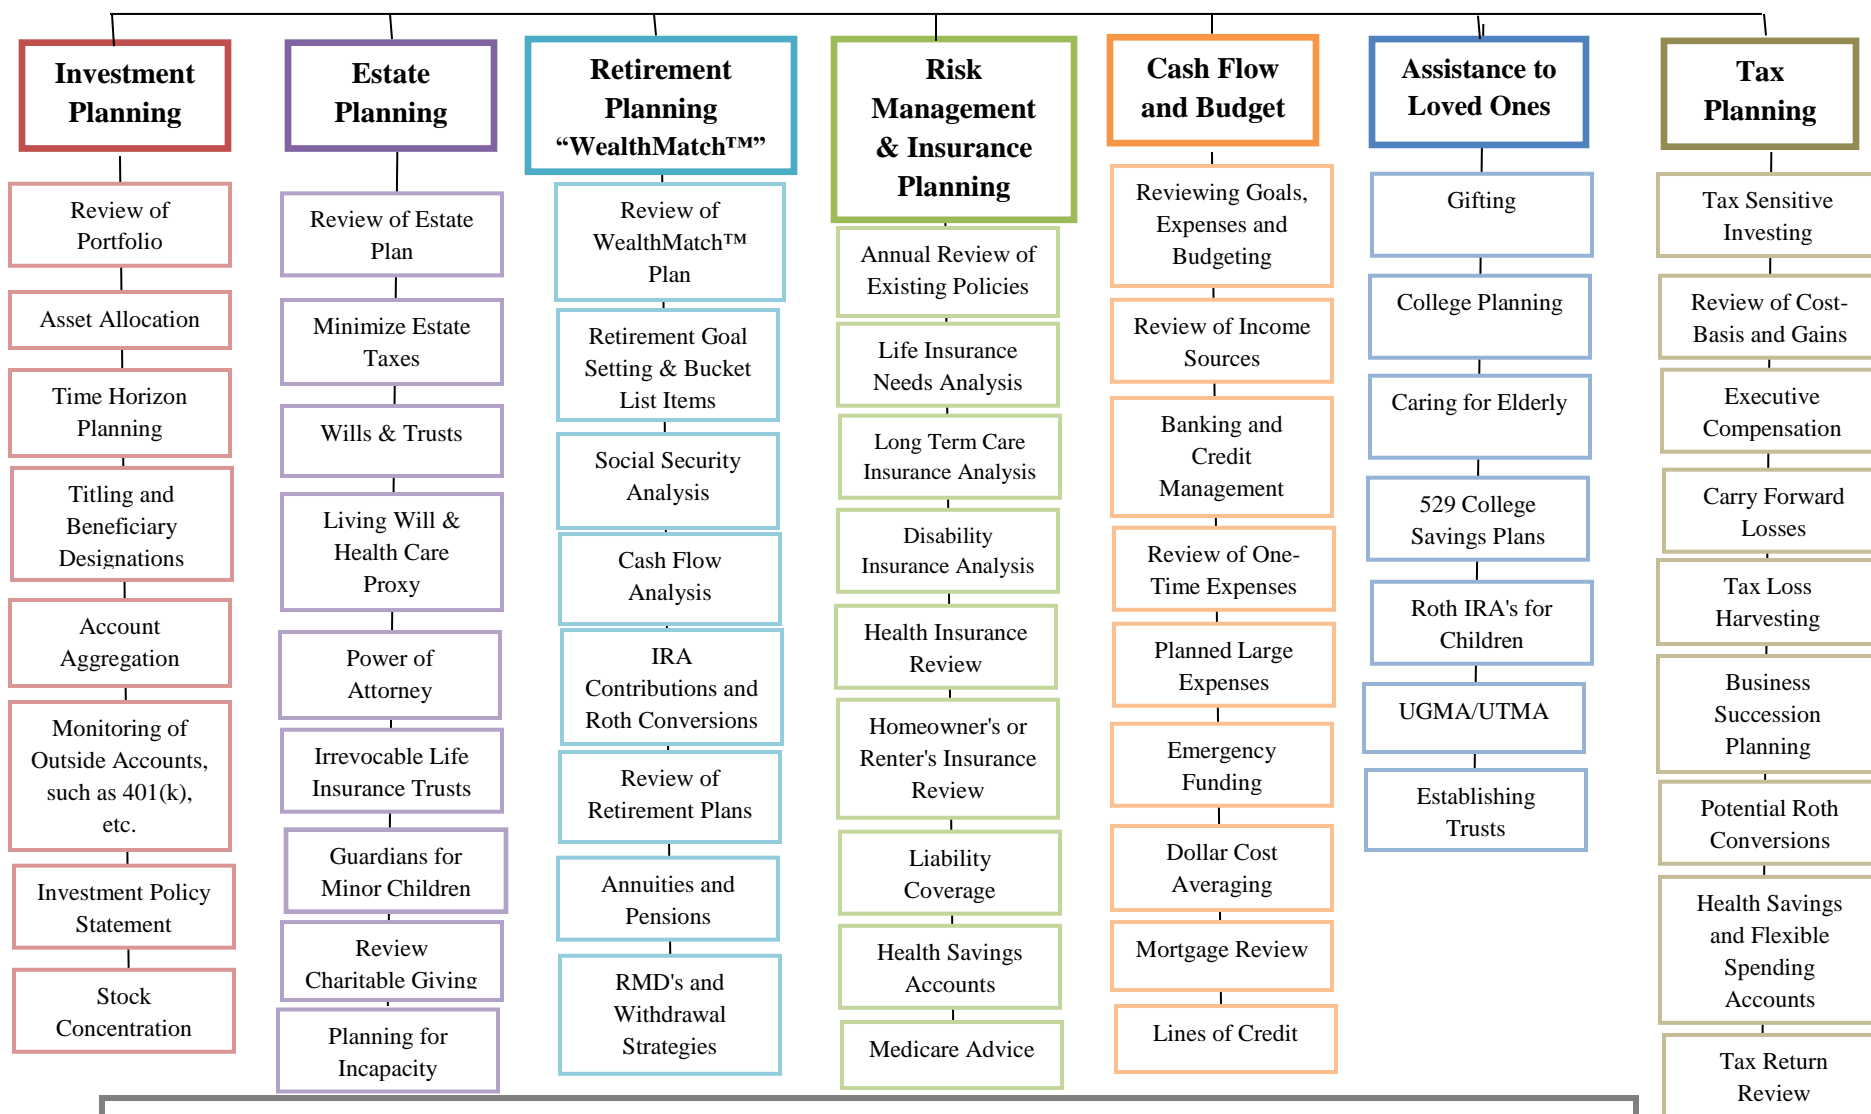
Investment Planning

Review of Portfolio

Asset Allocation

Time Horizon Planning

Titling and Beneficiary Designations

Account Aggregation

Monitoring of Outside Accounts, such as 401(k), etc.

Investment Policy Statement

Stock Concentration

Estate Planning

Review of Estate Plan

Minimize Estate Taxes

Wills & Trusts

Living Will & Health Care Proxy

Power of Attorney

Irrevocable Life Insurance Trusts

Guardians for Minor Children

Review Charitable Giving

Planning for Incapacity

Retirement Planning "WealthMatch™"

Review of WealthMatch™ Plan

Retirement Goal Setting & Bucket List Items

Social Security Analysis

Cash Flow Analysis

IRA Contributions and Roth Conversions

Review of Retirement Plans

Annuities and Pensions

RMD's and Withdrawal Strategies

Risk Management & Insurance Planning

Annual Review of Existing Policies

Life Insurance Needs Analysis

Long Term Care Insurance Analysis

Disability Insurance Analysis

Health Insurance Review

Homeowner's or Renter's Insurance Review

Liability Coverage

Health Savings Accounts

Medicare Advice

Cash Flow and Budget

Reviewing Goals, Expenses and Budgeting

Review of Income Sources

Banking and Credit Management

Review of One-Time Expenses

Planned Large Expenses

Emergency Funding

Dollar Cost Averaging

Mortgage Review

Lines of Credit

Assistance to Loved Ones

Gifting

College Planning

Caring for Elderly

529 College Savings Plans

Roth IRA's for Children

UGMA/UTMA

Establishing Trusts

Tax Planning

Tax Sensitive Investing

Review of Cost-Basis and Gains

Executive Compensation

Carry Forward Losses

Tax Loss Harvesting

Business Succession Planning

Potential Roth Conversions

Health Savings and Flexible Spending Accounts

Tax Return Review